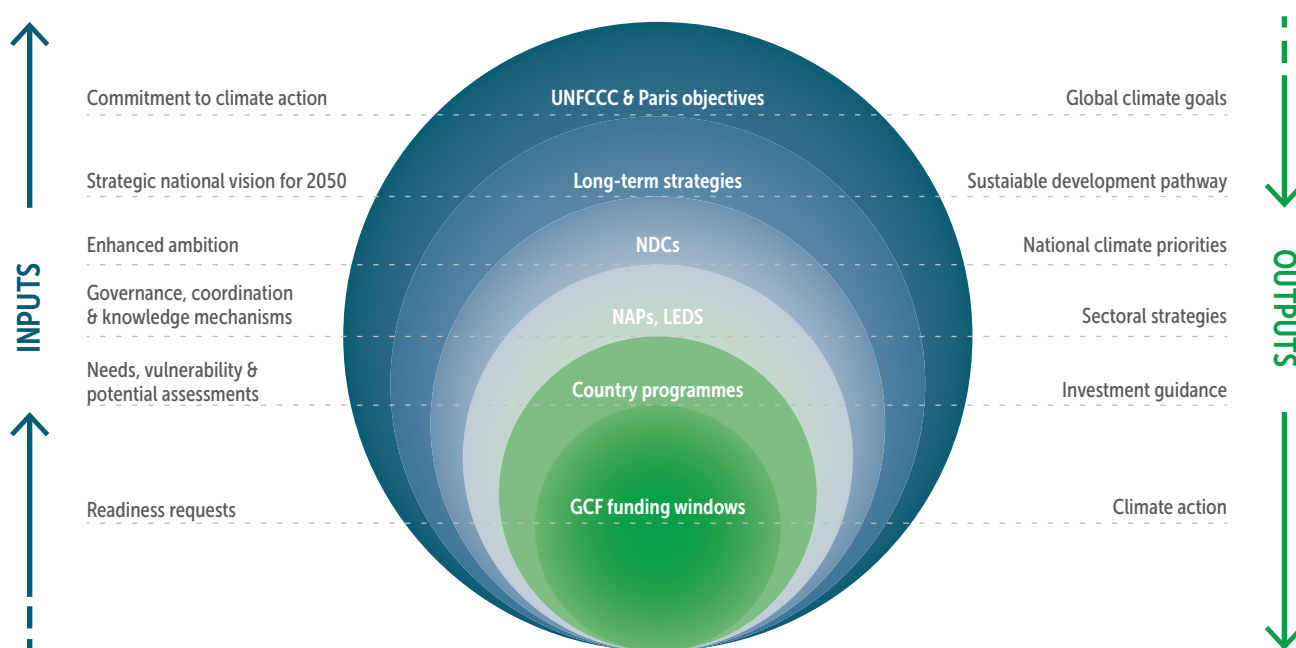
INPUTS

Commitment to climate action

Strategic national vision for 2050

Enhanced ambition

Governance, coordination & knowledge mechanisms

Needs, vulnerability & potential assessments

Readiness requests

UNFCCC & Paris objectives

Long-term strategies

NDCs

NAPs, LEDS

Country programmes

GCF funding windows

Global climate goals

Sustaiable development pathway

National climate priorities

Sectoral strategies

Investment guidance

Climate action

OUTPUTS